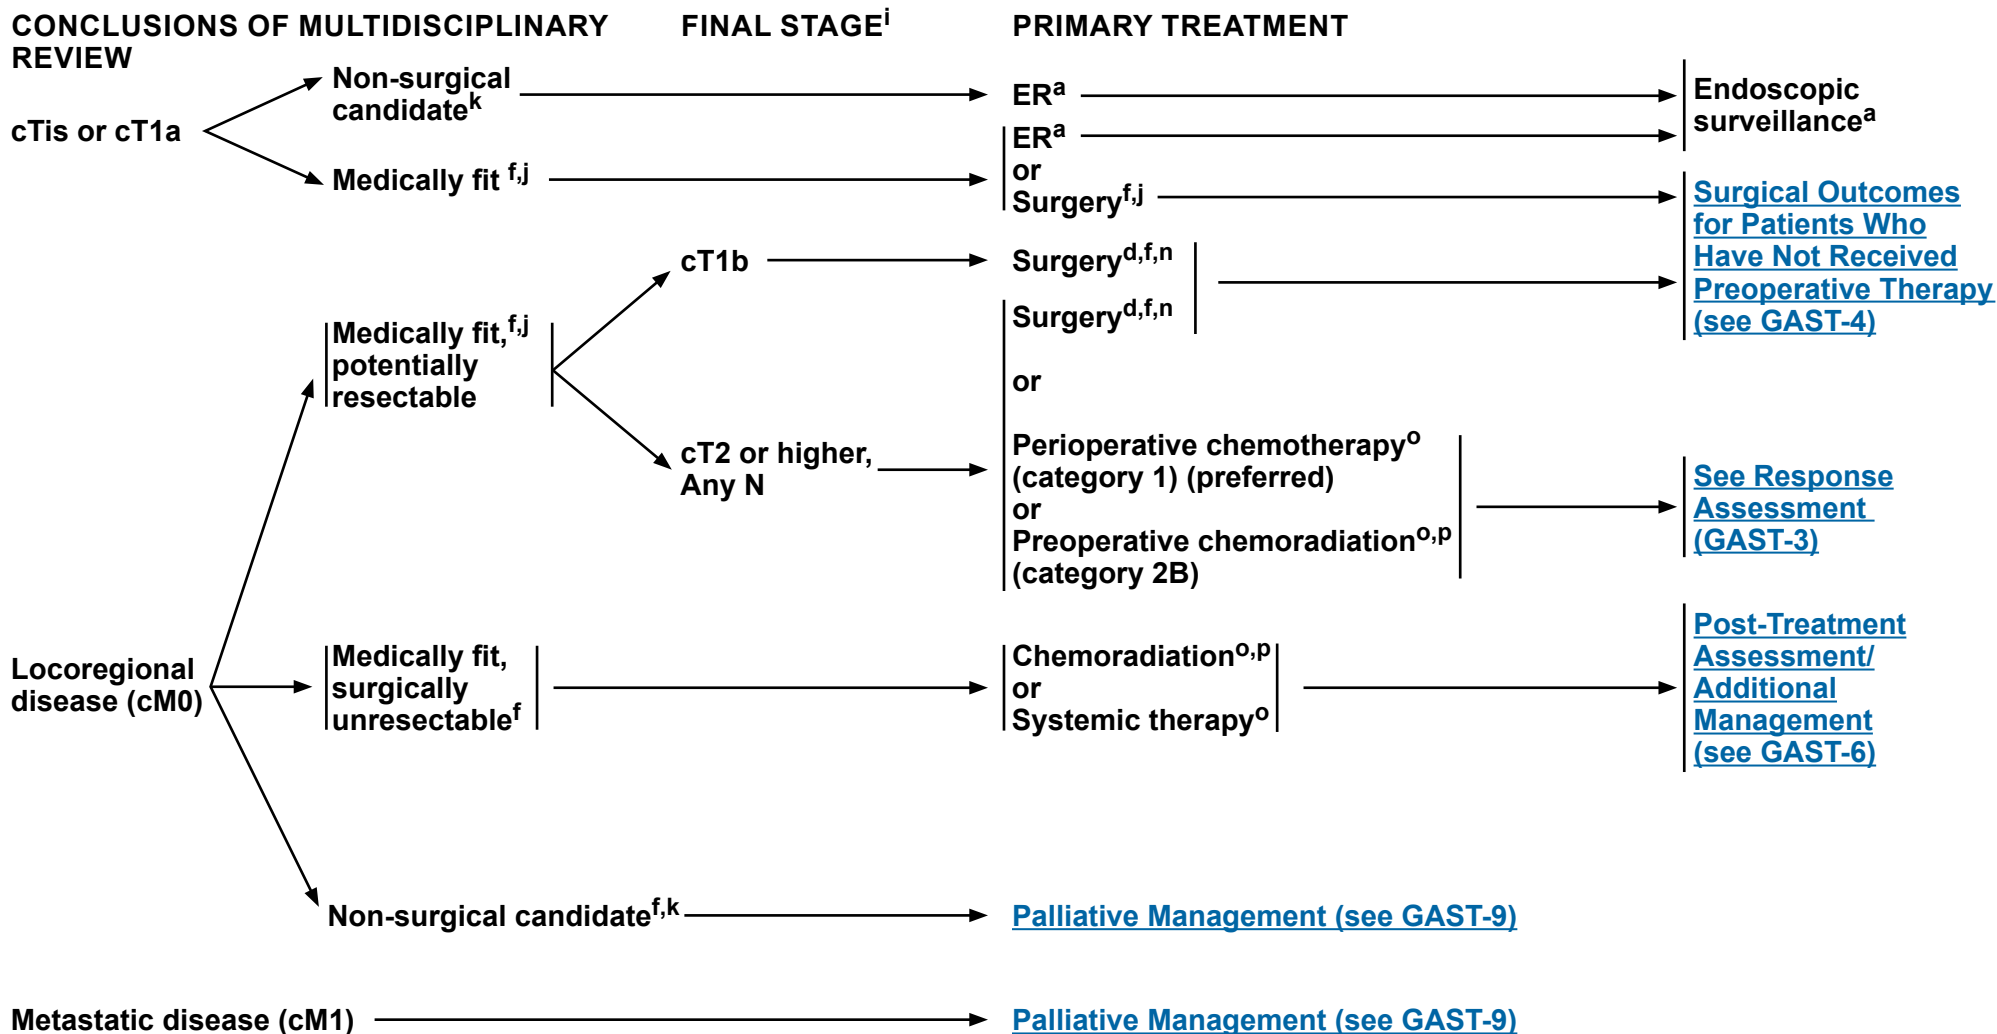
CONCLUSIONS OF MULTIDISCIPLINARY REVIEW

FINAL STAGE$^{i}$

PRIMARY TREATMENT

cTis or cT1a

Non-surgical candidate$^{k}$

ER$^{a}$

Endoscopic surveillance$^{a}$

Medically fit $^{f,j}$

ER$^{a}$ or Surgery$^{f,j}$

Surgical Outcomes for Patients Who Have Not Received Preoperative Therapy (see GAST-4)

Medically fit,$^{f,j}$ potentially resectable

cT1b

Surgery$^{d,f,n}$

cT2 or higher, Any N

Surgery$^{d,f,n}$

or

Perioperative chemotherapy$^{o}$ (category 1) (preferred) or Preoperative chemoradiation$^{o,p}$ (category 2B)

See Response Assessment (GAST-3)

Locoregional disease (cM0)

Medically fit, surgically unresectable$^{f}$

Chemoradiation$^{o,p}$ or Systemic therapy$^{o}$

Post-Treatment Assessment/ Additional Management (see GAST-6)

Non-surgical candidate$^{f,k}$

Palliative Management (see GAST-9)

Metastatic disease (cM1)

Palliative Management (see GAST-9)